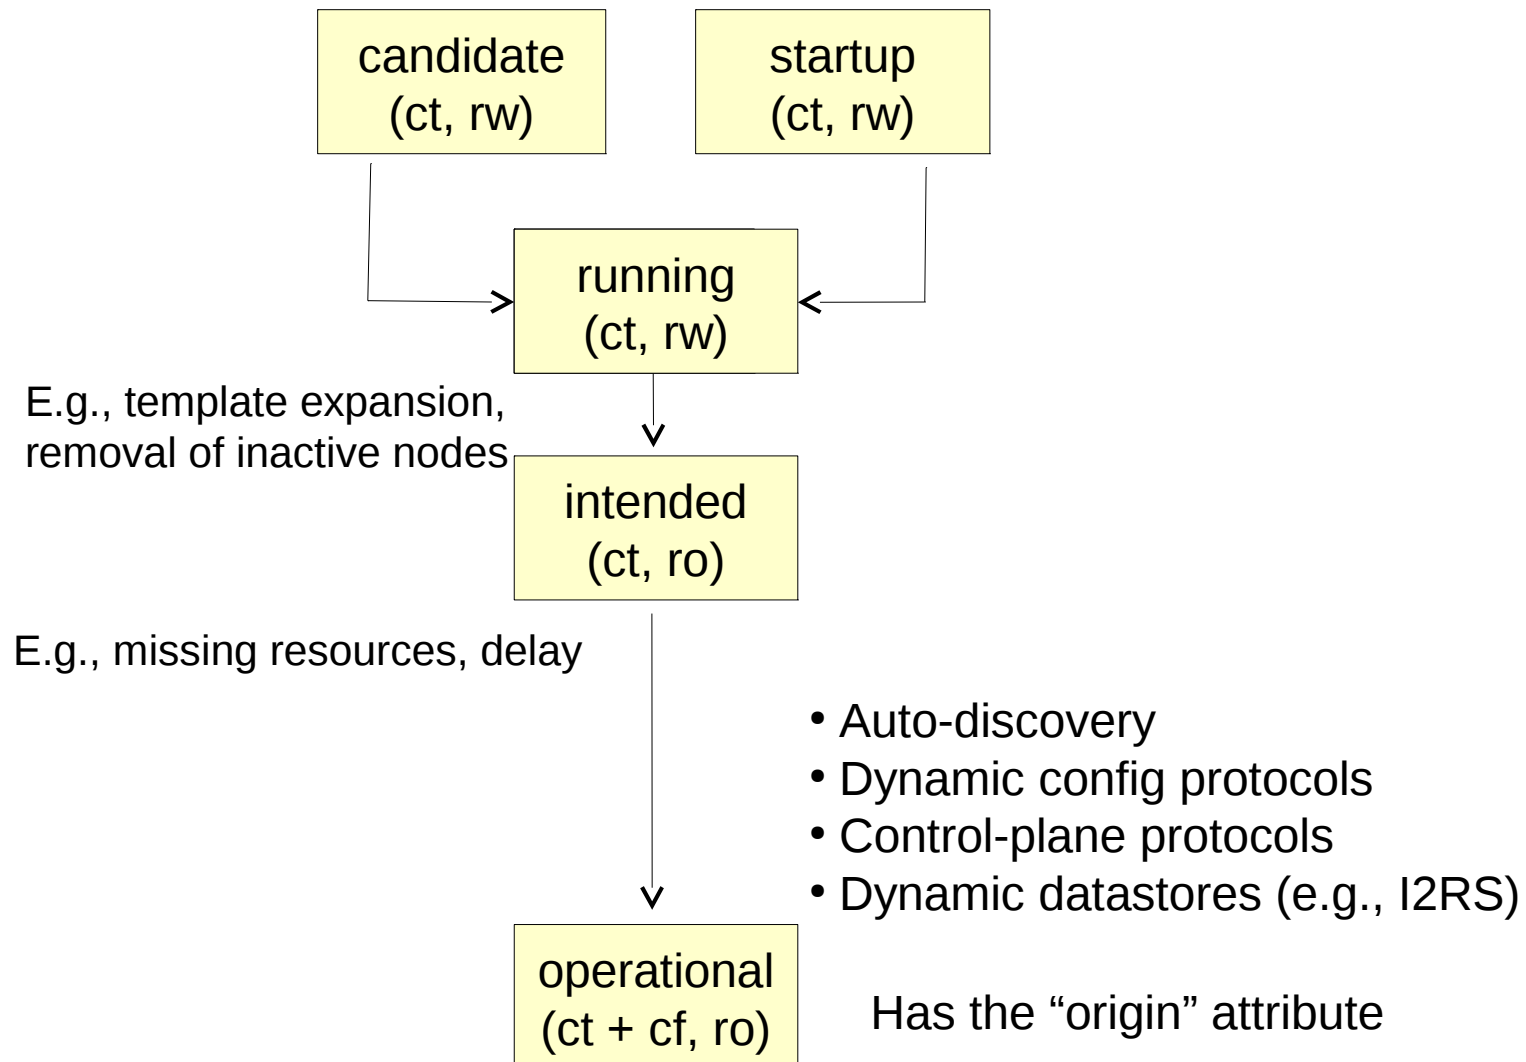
candidate
(ct, rw)

startup
(ct, rw)

running
(ct, rw)

E.g., template expansion, removal of inactive nodes

intended
(ct, ro)

E.g., missing resources, delay

• Auto-discovery
• Dynamic config protocols
• Control-plane protocols
• Dynamic datastores (e.g., I2RS)

operational
(ct + cf, ro)

Has the “origin” attribute